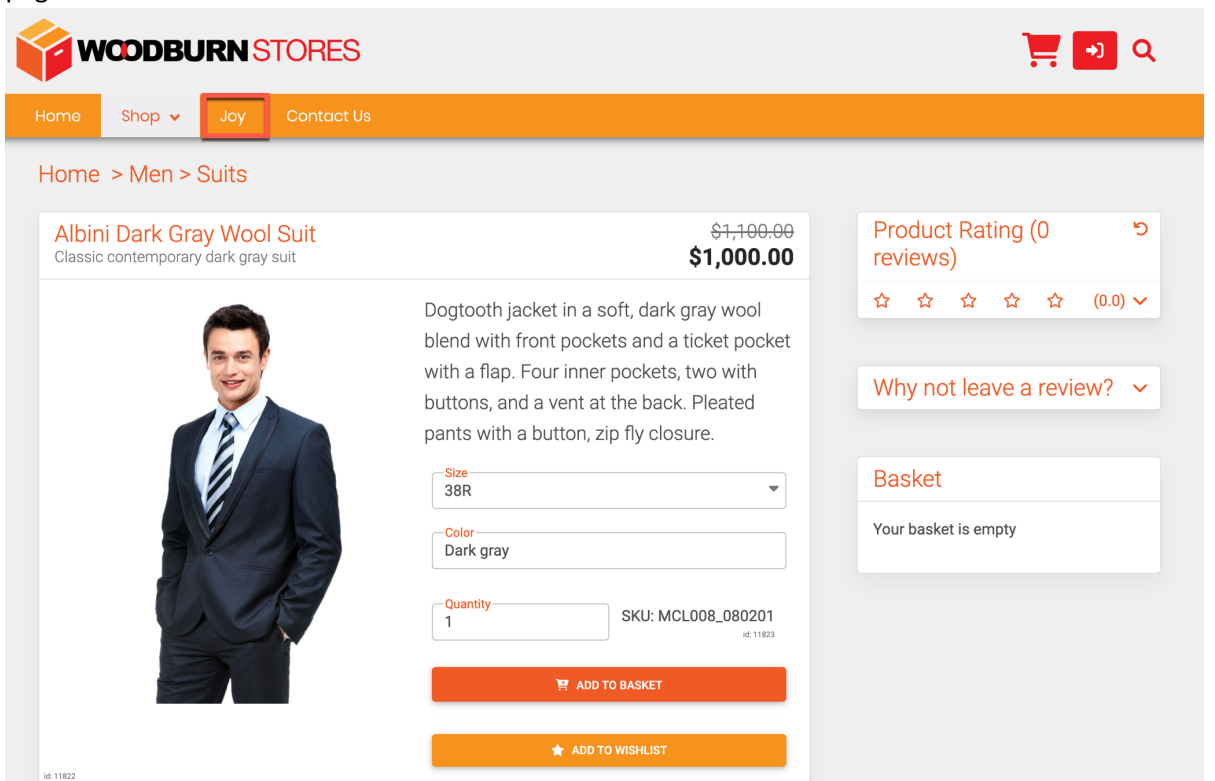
WOODBURN STORES

Home Shop Joy Contact Us

Home > Men > Suits

Albini Dark Gray Wool Suit
Classic contemporary dark gray suit

~~$1,100.00~~
$1,000.00

Dogtooth jacket in a soft, dark gray wool blend with front pockets and a ticket pocket with a flap. Four inner pockets, two with buttons, and a vent at the back. Pleated pants with a button, zip fly closure.

Size
38R

Color
Dark gray

Quantity
1

SKU: MCL008_080201
id: 11823

ADD TO BASKET

ADD TO WISHLIST

id: 11822

Product Rating (0 reviews)
(0.0)

Why not leave a review?

Basket
Your basket is empty